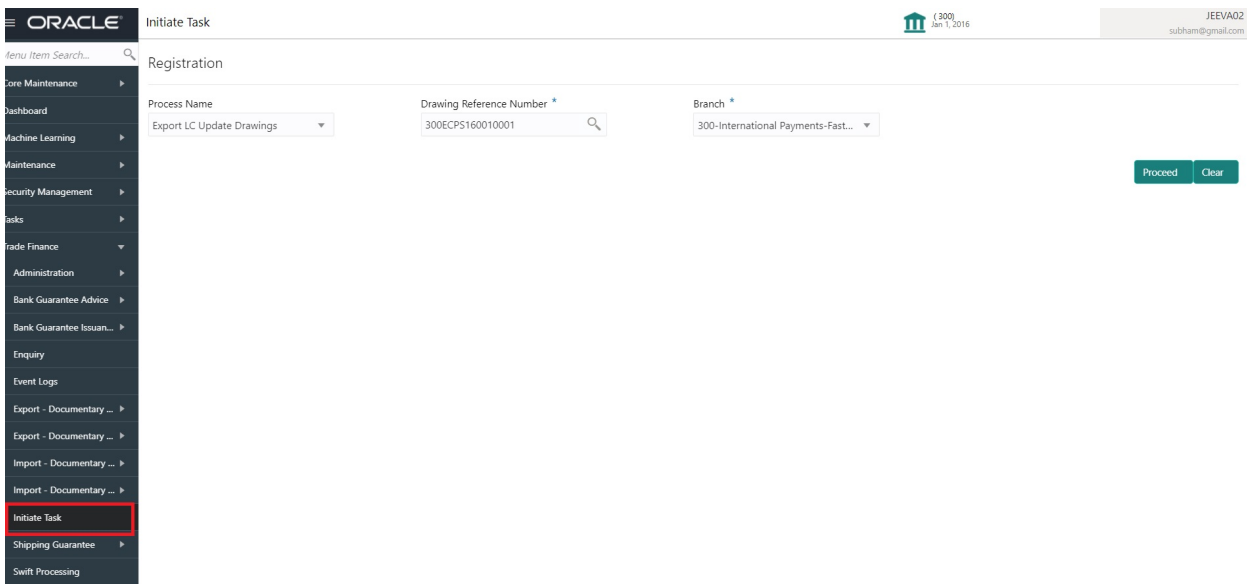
ORACLE

Initiate Task

(300)
Jan 1, 2016

JEEVA02
subham@gmail.com

Menu Item Search...

Core Maintenance
Dashboard
Machine Learning
Maintenance
Security Management
Tasks
Trade Finance
Administration
Bank Guarantee Advice
Bank Guarantee Issuan...
Enquiry
Event Logs
Export - Documentary ...
Export - Documentary ...
Import - Documentary ...
Import - Documentary ...
Initiate Task
Shipping Guarantee
Swift Processing

Registration

Process Name
Export LC Update Drawings

Drawing Reference Number *
300ECPS160010001

Branch *
300-International Payments-Fast...

Proceed
Clear